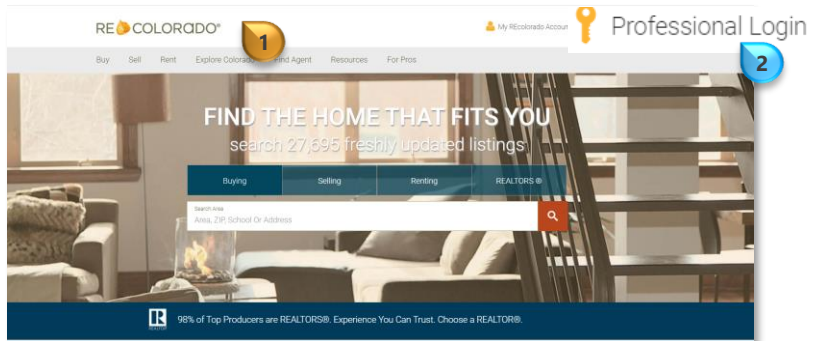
RE COLORADO®

1

My REcolorado Accoun

Professional Login

2

Buy Sell Rent Explore Colorado Find Agent Resources For Pros

FIND THE HOME THAT FITS YOU

search 27,695 freshly updated listings

Buying Selling Renting REALTORS®

Search Area

Area, ZIP, School Or Address

98% of Top Producers are REALTORS®. Experience You Can Trust. Choose a REALTOR®.